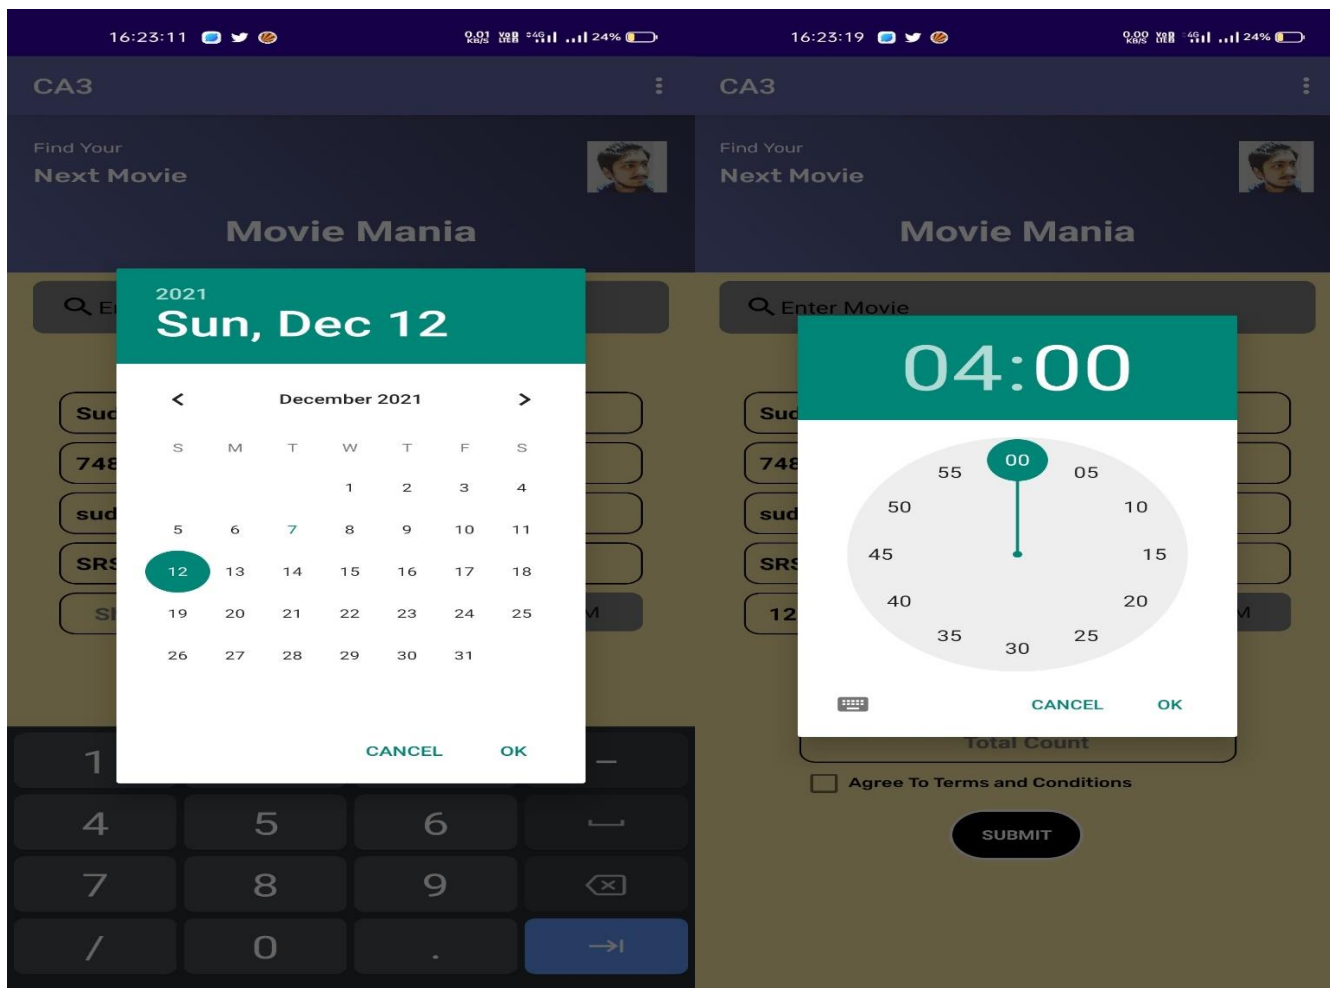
16:23:11

0.01 KB/S VoLTE 4G 24%

CA3

Find Your
Next Movie

Movie Mania

Q E

Suc
748
sud
SRS
S

M

2021
Sun, Dec 12

December 2021

| S | M | T | W | T | F | S |
|---|---|---|---|---|---|---|
| | | | 1 | 2 | 3 | 4 |
| 5 | 6 | 7 | 8 | 9 | 10 | 11 |
| 12 | 13 | 14 | 15 | 16 | 17 | 18 |
| 19 | 20 | 21 | 22 | 23 | 24 | 25 |
| 26 | 27 | 28 | 29 | 30 | 31 | |

CANCEL OK

1 –
4 5 6
7 8 9
/ 0 .

16:23:19

0.00 KB/S VoLTE 4G 24%

CA3

Find Your
Next Movie

Movie Mania

Enter Movie

Suc
748
sud
SRS
12

M

04:00

00 05 10 15 20 25 30 35 40 45 50 55

CANCEL OK

Total Count

Agree To Terms and Conditions

SUBMIT